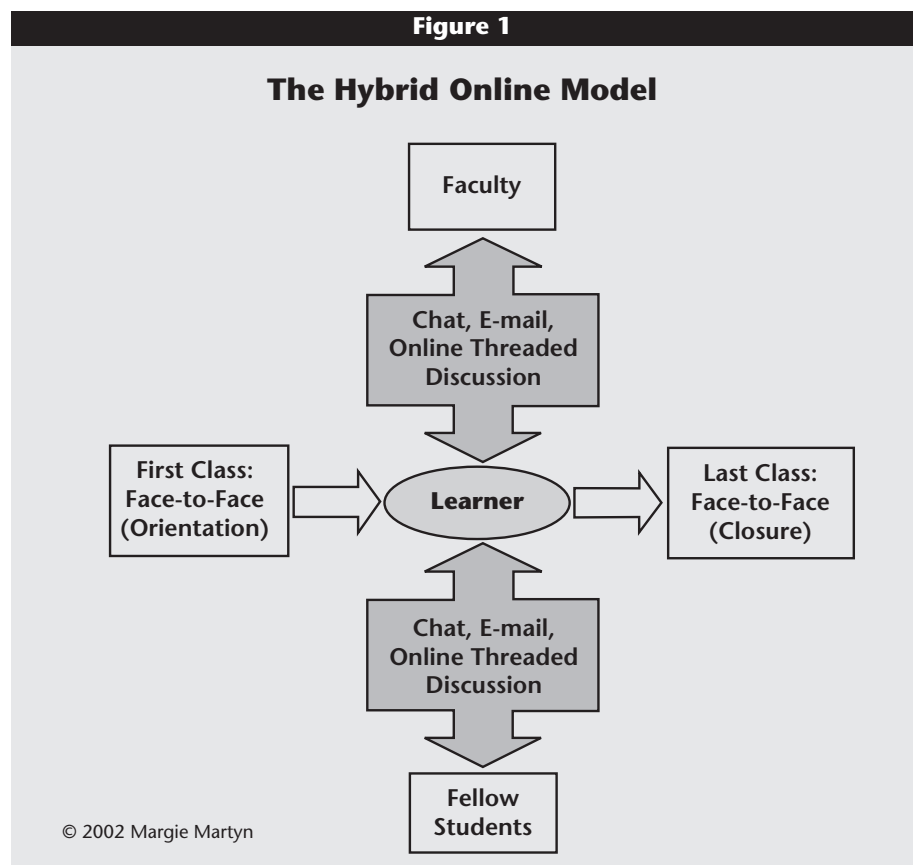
Figure 1

The Hybrid Online Model

Faculty

Chat, E-mail, Online Threaded Discussion

First Class: Face-to-Face (Orientation)

Learner

Last Class: Face-to-Face (Closure)

Chat, E-mail, Online Threaded Discussion

Fellow Students

© 2002 Margie Martyn